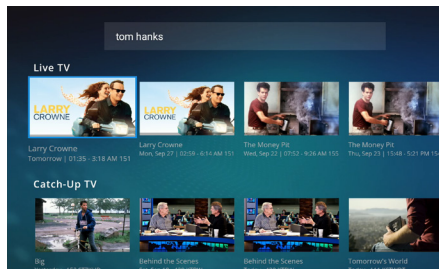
tom hanks

Live TV

LARRY CROWNE

Larry Crowne
Tomorrow | 01:35 - 3:18 AM 151

LARRY CROWNE

Larry Crowne
Mon, Sep 27 | 02:59 - 6:14 AM 151

The Money Pit
Wed, Sep 22 | 07:52 - 9:36 AM 155

The Money Pit
Thu, Sep 23 | 15:48 - 5:21 PM 154

Catch-Up TV

Big

Behind the Scenes

Behind the Scenes

Tomorrow's World